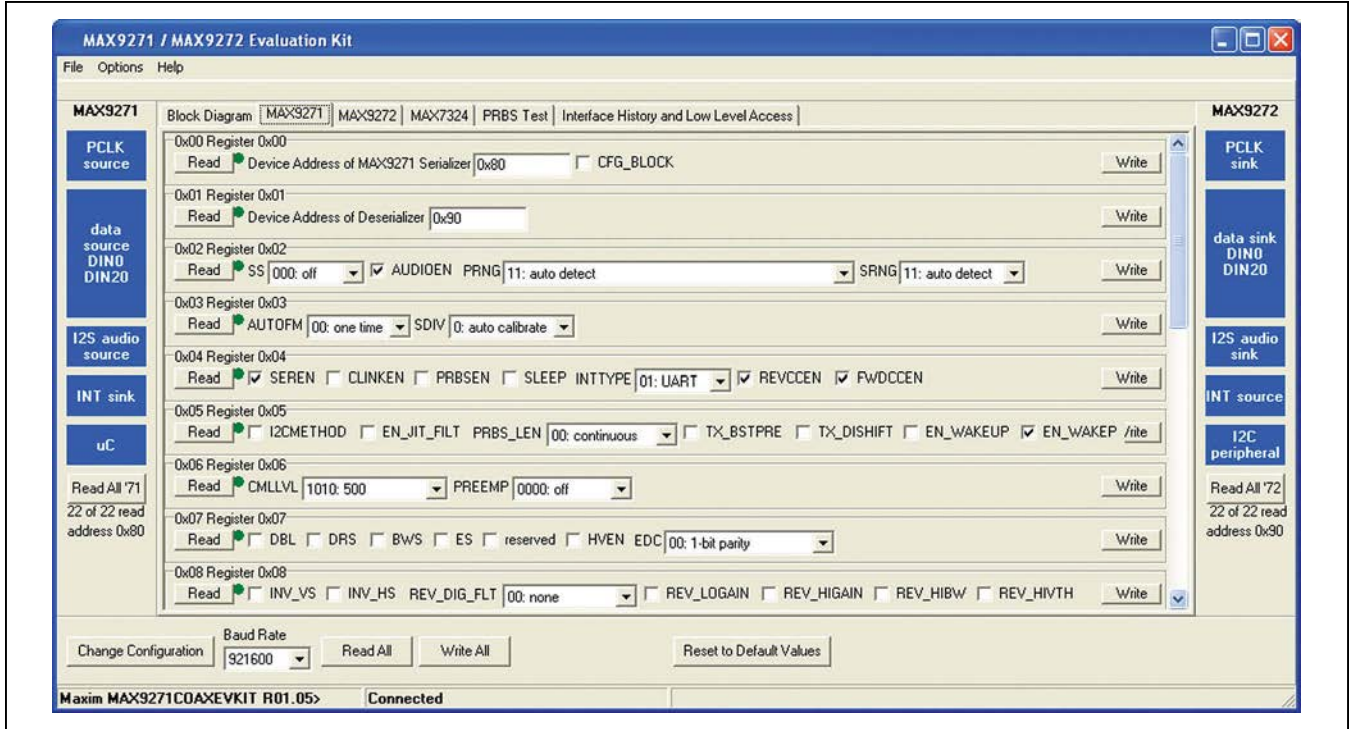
MAX9271 / MAX9272 Evaluation Kit

File Options Help

MAX9271

PCLK source

data source DIN0 DIN20

I2S audio source

INT sink

uC

Read All '71

22 of 22 read address 0x80

Block Diagram | MAX9271 | MAX9272 | MAX7324 | PRBS Test | Interface History and Low Level Access

0x00 Register 0x00
Read Device Address of MAX9271 Serializer 0x80 CFG_BLOCK Write

0x01 Register 0x01
Read Device Address of Deserializer 0x90 Write

0x02 Register 0x02
Read SS 000: off AUDIOEN PRNG 11: auto detect SRNG 11: auto detect Write

0x03 Register 0x03
Read AUTOFM 00: one time SDIV 0: auto calibrate Write

0x04 Register 0x04
Read SEREN CLINKEN PRBSEN SLEEP INTTYPE 01: UART REVCCEN FWDCCEN Write

0x05 Register 0x05
Read I2CMETHOD EN_JIT_FILT PRBS_LEN 00: continuous TX_BSTPRE TX_DISHIFT EN_WAKEUP EN_WAKEP /rite

0x06 Register 0x06
Read CMLLVL 1010: 500 PREEMP 0000: off Write

0x07 Register 0x07
Read DBL DRS BWS ES reserved HVEN EDC 00: 1-bit parity Write

0x08 Register 0x08
Read INV_VS INV_HS REV_DIG_FLT 00: none REV_LOGAIN REV_HIGAIN REV_HIBW REV_HIVTH Write

MAX9272

PCLK sink

data sink DIN0 DIN20

I2S audio sink

INT source

I2C peripheral

Read All '72

22 of 22 read address 0x90

Change Configuration

Baud Rate
921600

Read All

Write All

Reset to Default Values

Maxim MAX9271COAXEVKIT R01.05>

Connected